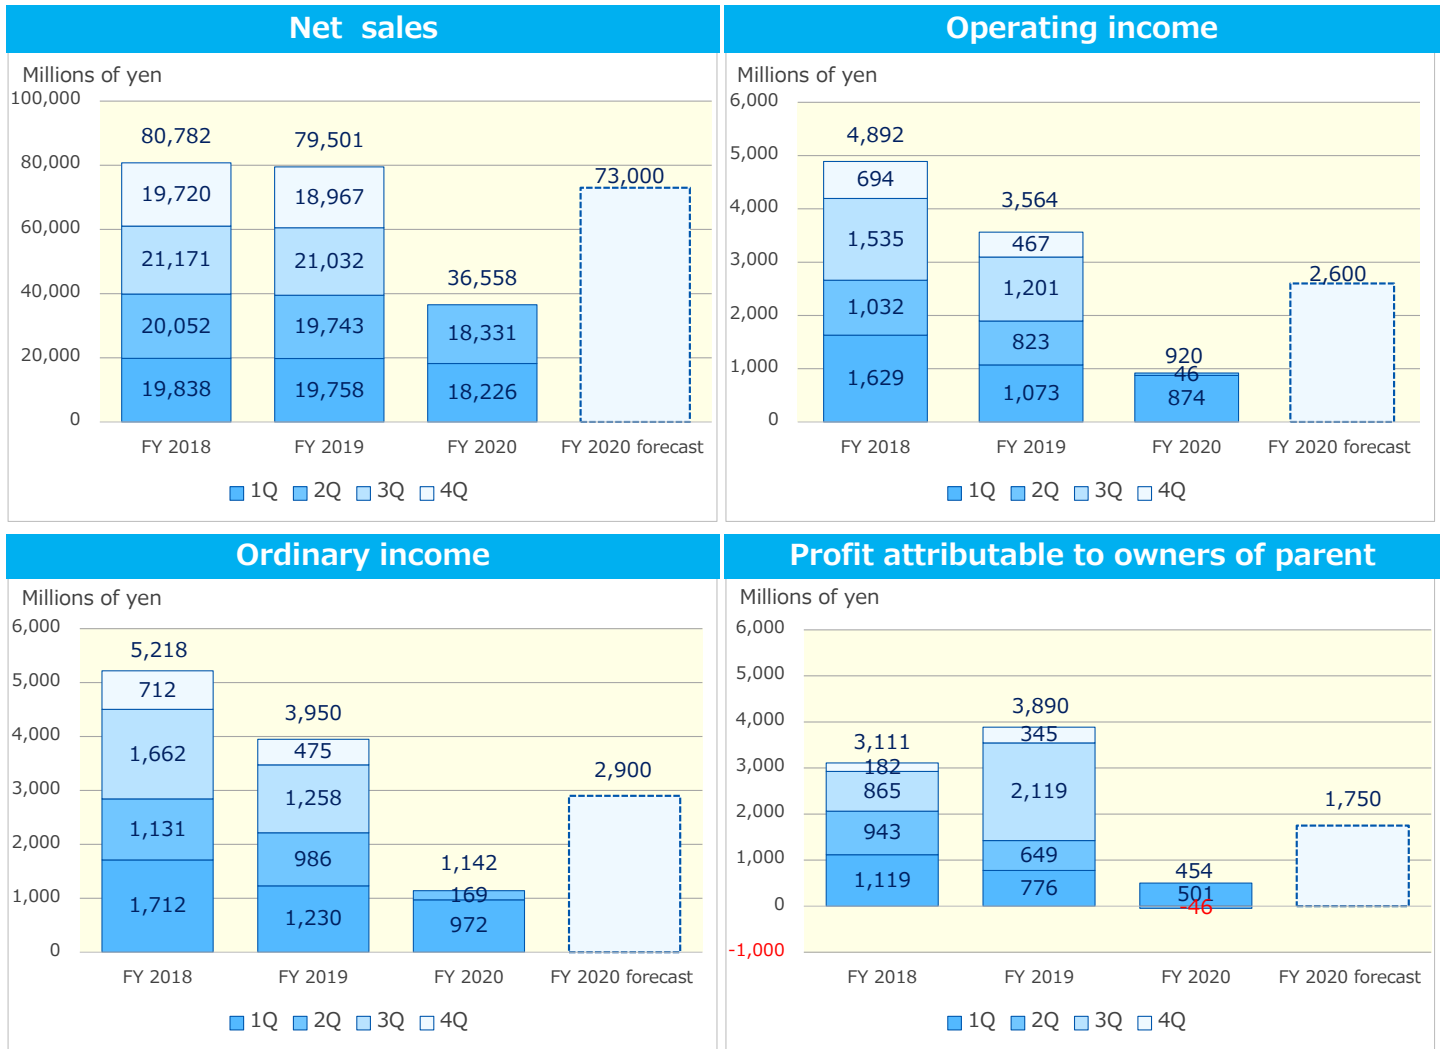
Net sales

Millions of yen

100,000
80,000
60,000
40,000
20,000
0

80,782
19,720
21,171
20,052
19,838

79,501
18,967
21,032
19,743
19,758

36,558
18,331
18,226

73,000

FY 2018
FY 2019
FY 2020
FY 2020 forecast

1Q 2Q 3Q 4Q

Operating income

Millions of yen

6,000
5,000
4,000
3,000
2,000
1,000
0

4,892
694
1,535
1,032
1,629

3,564
467
1,201
823
1,073

920
46
874

2,600

FY 2018
FY 2019
FY 2020
FY 2020 forecast

1Q 2Q 3Q 4Q

Ordinary income

Millions of yen

6,000
5,000
4,000
3,000
2,000
1,000
0

5,218
712
1,662
1,131
1,712

3,950
475
1,258
986
1,230

1,142
169
972

2,900

FY 2018
FY 2019
FY 2020
FY 2020 forecast

1Q 2Q 3Q 4Q

Profit attributable to owners of parent

Millions of yen

6,000
5,000
4,000
3,000
2,000
1,000
0
-1,000

3,111
182
865
943
1,119

3,890
345
2,119
649
776

454
501
-46

1,750

FY 2018
FY 2019
FY 2020
FY 2020 forecast

1Q 2Q 3Q 4Q